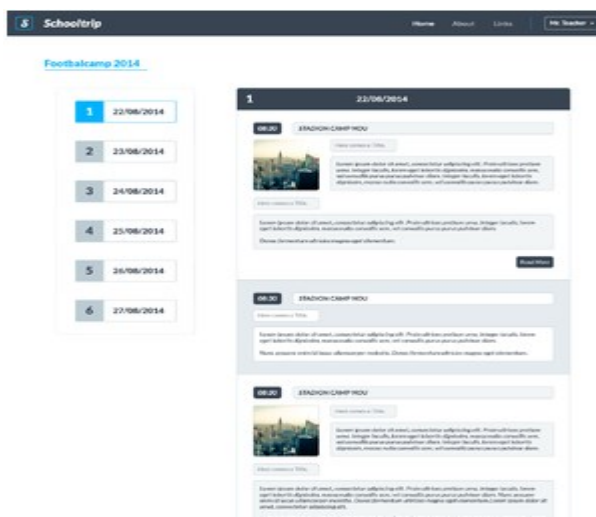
S Schooltrip

Home About Links Mr. Teacher

Footbalcamp 2014

| | |
|---|---|
| 1 | 22/08/2014 |
| 2 | 23/08/2014 |
| 3 | 24/08/2014 |
| 4 | 25/08/2014 |
| 5 | 26/08/2014 |
| 6 | 27/08/2014 |

1 22/08/2014

08:30 STADION CAMP NOU

Here comes a Title

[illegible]

Here comes a Title

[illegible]

Read More

08:30 STADION CAMP NOU

Here comes a Title

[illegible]

08:30 STADION CAMP NOU

Here comes a Title

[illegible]

Here comes a Title

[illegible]